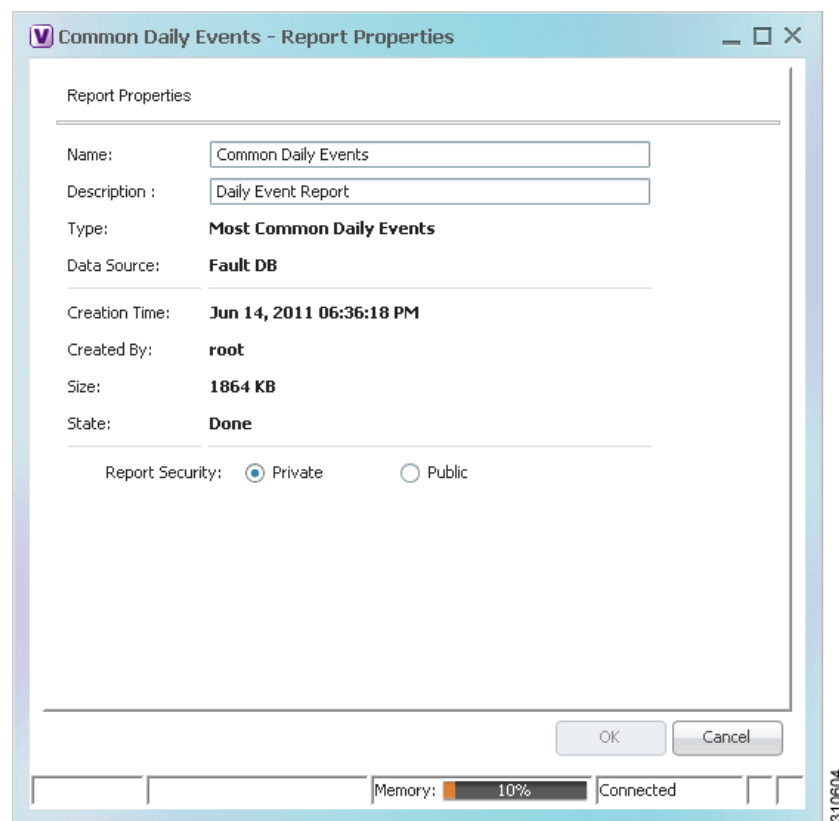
V Common Daily Events - Report Properties

Report Properties

Name: Common Daily Events

Description : Daily Event Report

Type: Most Common Daily Events

Data Source: Fault DB

Creation Time: Jun 14, 2011 06:36:18 PM

Created By: root

Size: 1864 KB

State: Done

Report Security: Private Public

OK Cancel

Memory: 10% Connected

310604